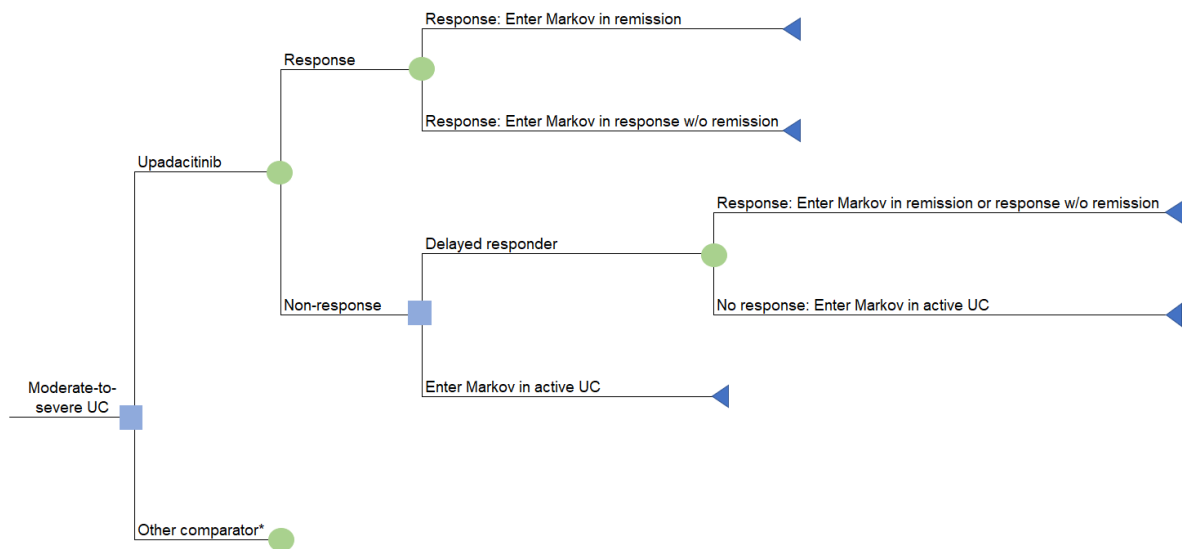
Response: Enter Markov in remission

Response

Response: Enter Markov in response w/o remission

Upadacitinib

Response: Enter Markov in remission or response w/o remission

Delayed responder

No response: Enter Markov in active UC

Non-response

Moderate-to-severe UC

Enter Markov in active UC

Other comparator*